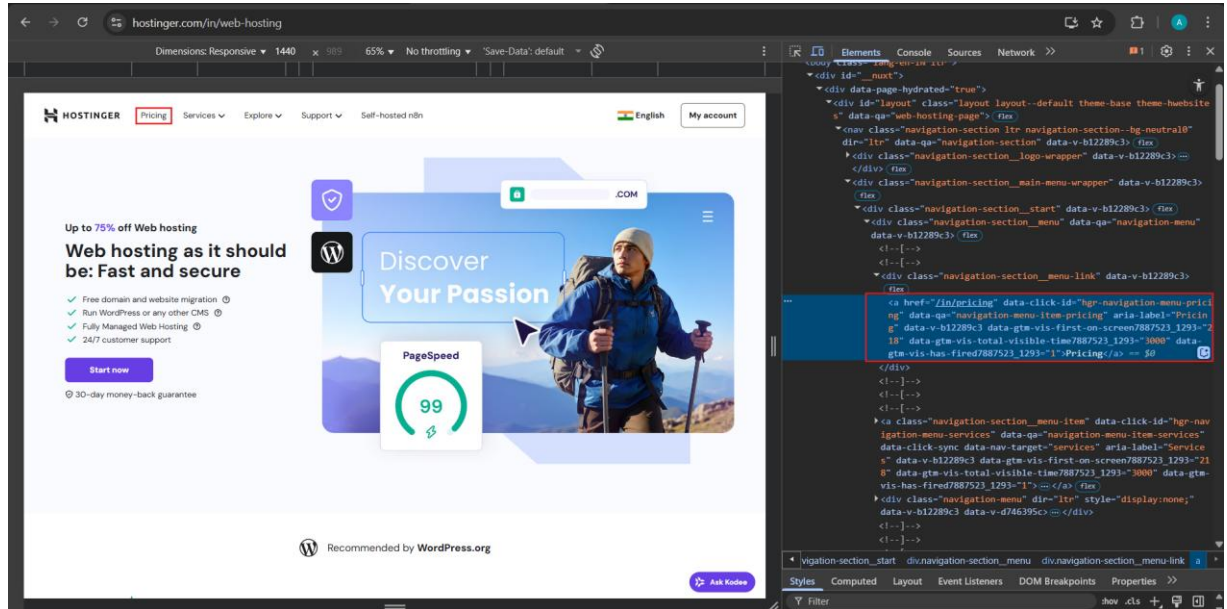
hostinger.com/in/web-hosting

Dimensions: Responsive ▾ 1440 × 989 65% ▾ No throttling ▾ 'Save-Data': default ▾

HOSTINGER Pricing Services Explore Support Self-hosted n8n English My account

Up to 75% off Web hosting

Web hosting as it should be: Fast and secure

✓ Free domain and website migration
✓ Run WordPress or any other CMS
✓ Fully Managed Web Hosting
✓ 24/7 customer support

Start now

30-day money-back guarantee

.COM

Discover Your Passion

PageSpeed

99

Recommended by WordPress.org

Ask Kodee

Elements Console Sources Network >>

<div id="__nuxt">
<div data-page-hydrated="true">
<div id="layout" class="layout layout--default theme-base theme-hwebsites" data-qa="web-hosting-page"> flex
<nav class="navigation-section ltr navigation-section--bg-neutral0" dir="ltr" data-qa="navigation-section" data-v-b12289c3> flex
<div class="navigation-section__logo-wrapper" data-v-b12289c3> ⋯ </div> flex
<div class="navigation-section__main-menu-wrapper" data-v-b12289c3> flex
<div class="navigation-section__start" data-v-b12289c3> flex
<div class="navigation-section__menu" data-qa="navigation-menu" data-v-b12289c3> flex
<!--[-->
<!--[-->
<div class="navigation-section__menu-link" data-v-b12289c3> flex
<a href="/in/pricing" data-click-id="hgr-navigation-menu-pricing" data-qa="navigation-menu-item-pricing" aria-label="Pricing" data-v-b12289c3 data-gtm-vis-first-on-screen7887523_1293="218" data-gtm-vis-total-visible-time7887523_1293="3000" data-gtm-vis-has-fired7887523_1293="1">Pricing</a> == $0
</div>
<!--]-->
<!--]-->
<!--[-->
<a class="navigation-section__menu-item" data-click-id="hgr-navigation-menu-services" data-qa="navigation-menu-item-services" data-click-sync data-nav-target="services" aria-label="Services" data-v-b12289c3 data-gtm-vis-first-on-screen7887523_1293="218" data-gtm-vis-total-visible-time7887523_1293="3000" data-gtm-vis-has-fired7887523_1293="1"> ⋯ </a> flex
<div class="navigation-menu" dir="ltr" style="display:none;" data-v-b12289c3 data-v-d746395c> ⋯ </div>
<!--]-->
<!--[-->

vigation-section__start div.navigation-section__menu div.navigation-section__menu-link a

Styles Computed Layout Event Listeners DOM Breakpoints Properties >>

Filter :hov .cls +